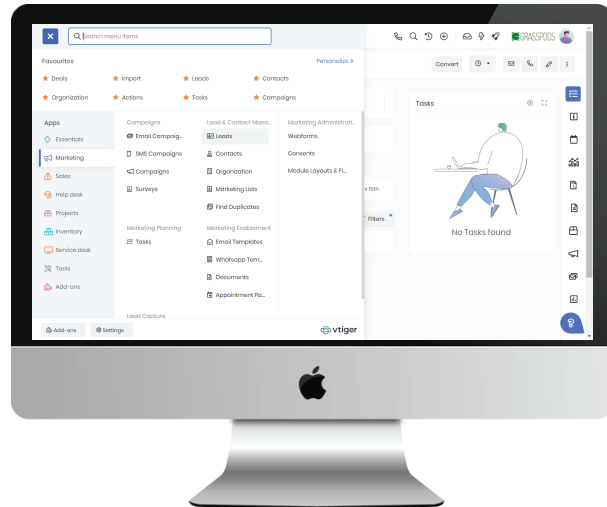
Search menu items

GRASSPODS

Favourites

Personalize

Deals

Import

Leads

Contacts

Organization

Actions

Tasks

Campaigns

Convert

Apps

Essentials

Marketing

Sales

Help desk

Projects

Inventory

Service desk

Tools

Add-ons

Campaigns

Email Campaign...

SMS Campaigns

Campaigns

Surveys

Marketing Planning

Tasks

Lead Captions

Lead & Contact Mana...

Leads

Contacts

Organization

Marketing Lists

Find Duplicates

Marketing Enablement

Email Templates

Whatsapp Tem...

Documents

Appointment Pa...

Marketing Administrati...

Webforms

Consents

Module Layouts & Fi...

Tasks

v 11th

Filters

No Tasks found

Add-ons

Settings

vtiger